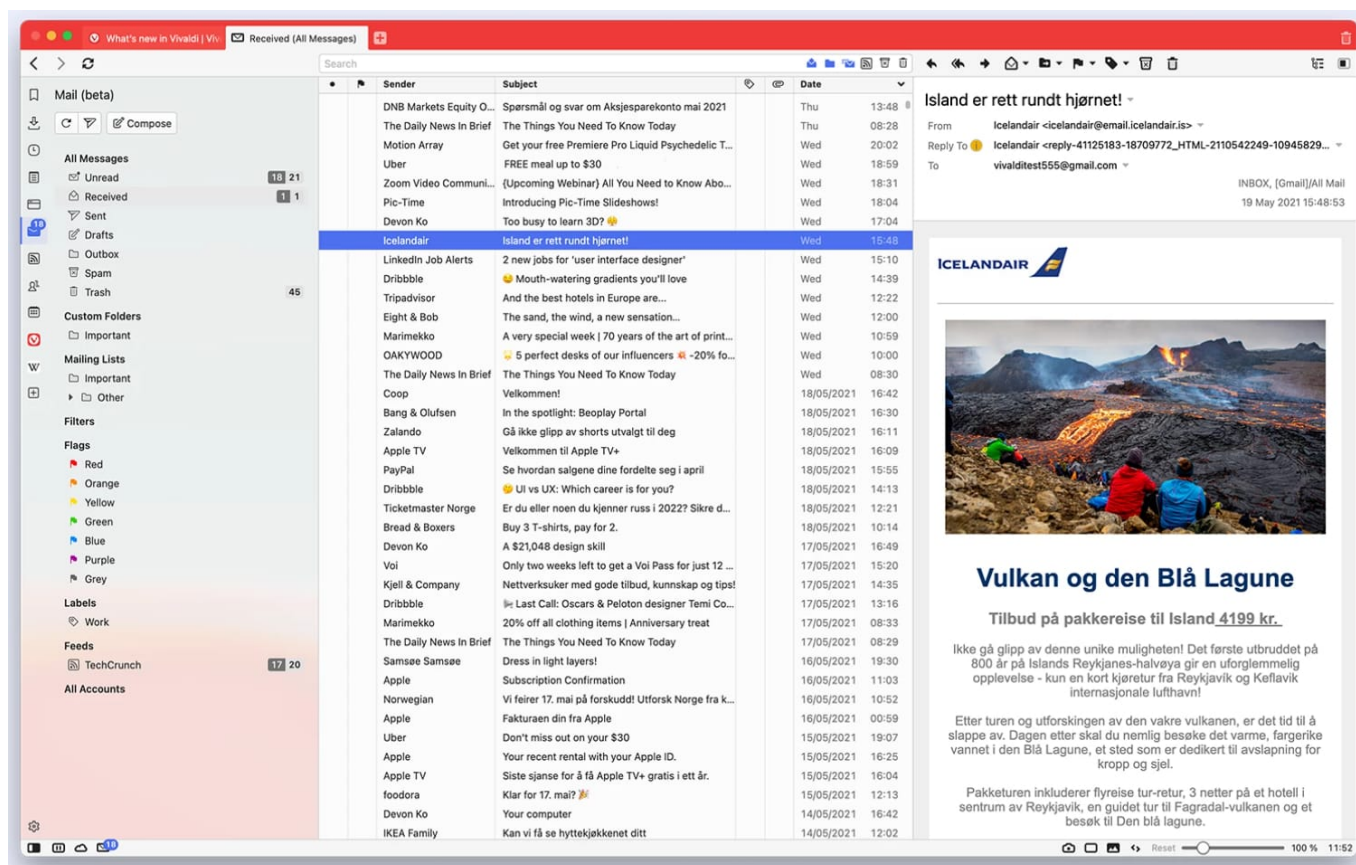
What's new in Vivaldi | Viv
Received (All Messages)

Search

Mail (beta)

Compose

All Messages
Unread 18 21
Received 1 1
Sent
Drafts
Outbox
Spam
Trash 45
Custom Folders
Important
Mailing Lists
Important
Other
Filters
Flags
Red
Orange
Yellow
Green
Blue
Purple
Grey
Labels
Work
Feeds
TechCrunch 17 20
All Accounts

| Sender | Subject | Date | |
|---|---|---|---|
| DNB Markets Equity O... | Spørsmål og svar om Aksjesparekonto mai 2021 | Thu | 13:48 |
| The Daily News In Brief | The Things You Need To Know Today | Thu | 08:28 |
| Motion Array | Get your free Premiere Pro Liquid Psychedelic T... | Wed | 20:02 |
| Uber | FREE meal up to $30 | Wed | 18:59 |
| Zoom Video Communi... | {Upcoming Webinar} All You Need to Know Abo... | Wed | 18:31 |
| Pic-Time | Introducing Pic-Time Slideshows! | Wed | 18:04 |
| Devon Ko | Too busy to learn 3D? | Wed | 17:04 |
| Icelandair | Island er rett rundt hjørnet! | Wed | 15:48 |
| LinkedIn Job Alerts | 2 new jobs for 'user interface designer' | Wed | 15:10 |
| Dribbble | Mouth-watering gradients you'll love | Wed | 14:39 |
| Tripadvisor | And the best hotels in Europe are... | Wed | 12:22 |
| Eight & Bob | The sand, the wind, a new sensation... | Wed | 12:00 |
| Marimekko | A very special week \| 70 years of the art of print... | Wed | 10:59 |
| OAKYWOOD | 5 perfect desks of our influencers -20% fo... | Wed | 10:00 |
| The Daily News In Brief | The Things You Need To Know Today | Wed | 08:30 |
| Coop | Velkommen! | 18/05/2021 | 16:42 |
| Bang & Olufsen | In the spotlight: Beoplay Portal | 18/05/2021 | 16:30 |
| Zalando | Gå ikke glipp av shorts utvalgt til deg | 18/05/2021 | 16:11 |
| Apple TV | Velkommen til Apple TV+ | 18/05/2021 | 16:09 |
| PayPal | Se hvordan salgene dine fordelte seg i april | 18/05/2021 | 15:55 |
| Dribbble | UI vs UX: Which career is for you? | 18/05/2021 | 14:13 |
| Ticketmaster Norge | Er du eller noen du kjenner russ i 2022? Sikre d... | 18/05/2021 | 12:21 |
| Bread & Boxers | Buy 3 T-shirts, pay for 2. | 18/05/2021 | 10:14 |
| Devon Ko | A $21,048 design skill | 17/05/2021 | 16:49 |
| Voi | Only two weeks left to get a Voi Pass for just 12 ... | 17/05/2021 | 15:20 |
| Kjell & Company | Nettverksuker med gode tilbud, kunnskap og tips! | 17/05/2021 | 14:35 |
| Dribbble | Last Call: Oscars & Peloton designer Temi Co... | 17/05/2021 | 13:16 |
| Marimekko | 20% off all clothing items \| Anniversary treat | 17/05/2021 | 08:33 |
| The Daily News In Brief | The Things You Need To Know Today | 17/05/2021 | 08:29 |
| Samsøe Samsøe | Dress in light layers! | 16/05/2021 | 19:30 |
| Apple | Subscription Confirmation | 16/05/2021 | 11:03 |
| Norwegian | Vi feirer 17. mai på forskudd! Utforsk Norge fra k... | 16/05/2021 | 10:52 |
| Apple | Fakturaen din fra Apple | 16/05/2021 | 00:59 |
| Uber | Don't miss out on your $30 | 15/05/2021 | 19:07 |
| Apple | Your recent rental with your Apple ID. | 15/05/2021 | 16:25 |
| Apple TV | Siste sjanse for å få Apple TV+ gratis i ett år. | 15/05/2021 | 16:04 |
| foodora | Klar for 17. mai? | 15/05/2021 | 12:13 |
| Devon Ko | Your computer | 14/05/2021 | 16:42 |
| IKEA Family | Kan vi få se hyttekjøkkenet ditt | 14/05/2021 | 12:02 |

Island er rett rundt hjørnet!
From Icelandair <icelandair@email.icelandair.is>
Reply To Icelandair <reply-41125183-18709772_HTML-2110542249-10945829...
To vivalditest555@gmail.com
INBOX, [Gmail]/All Mail
19 May 2021 15:48:53

ICELANDAIR

Vulkan og den Blå Lagune

Tilbud på pakkereise til Island 4199 kr.

Ikke gå glipp av denne unike muligheten! Det første utbruddet på 800 år på Islands Reykjanes-halvøya gir en uforglemmelig opplevelse - kun en kort kjøretur fra Reykjavík og Keflavík internasjonale lufthavn!

Etter turen og utforskingen av den vakre vulkanen, er det tid til å slappe av. Dagen etter skal du nemlig besøke det varme, fargerike vannet i den Blå Lagune, et sted som er dedikert til avslapning for kropp og sjel.

Pakketuren inkluderer flyreise tur-retur, 3 netter på et hotell i sentrum av Reykjavík, en guidet tur til Fagradal-vulkanen og et besøk til Den blå lagune.

Reset 100 % 11:52